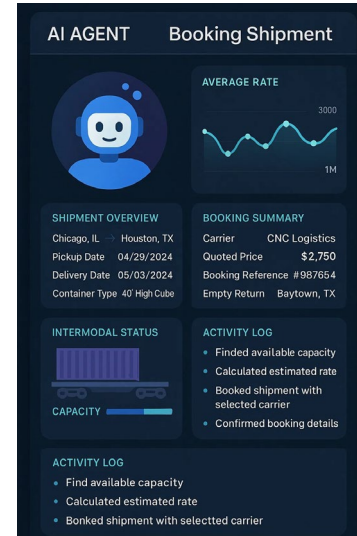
AI AGENT Booking Shipment

AVERAGE RATE

3000

1M

SHIPMENT OVERVIEW

Chicago, IL → Houston, TX

Pickup Date 04/29/2024

Delivery Date 05/03/2024

Container Type 40' High Cube

BOOKING SUMMARY

Carrier CNC Logistics

Quoted Price $2,750

Booking Reference #987654

Empty Return Baytown, TX

INTERMODAL STATUS

CAPACITY

ACTIVITY LOG

- Finded available capacity
- Calculated estimated rate
- Booked shipment with selected carrier
- Confirmed booking details

ACTIVITY LOG

- Find available capacity
- Calculated estimated rate
- Bonked shipment with selectted carrier